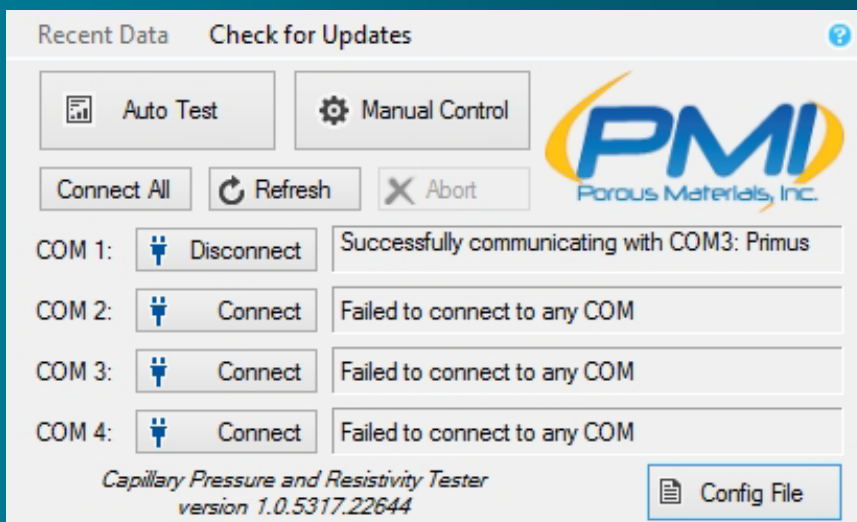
Recent Data Check for Updates

Auto Test

Manual Control

PMI
Porous Materials, Inc.

Connect All

Refresh

Abort

COM 1: Disconnect Successfully communicating with COM3: Primus

COM 2: Connect Failed to connect to any COM

COM 3: Connect Failed to connect to any COM

COM 4: Connect Failed to connect to any COM

Capillary Pressure and Resistivity Tester
version 1.0.5317.22644

Config File